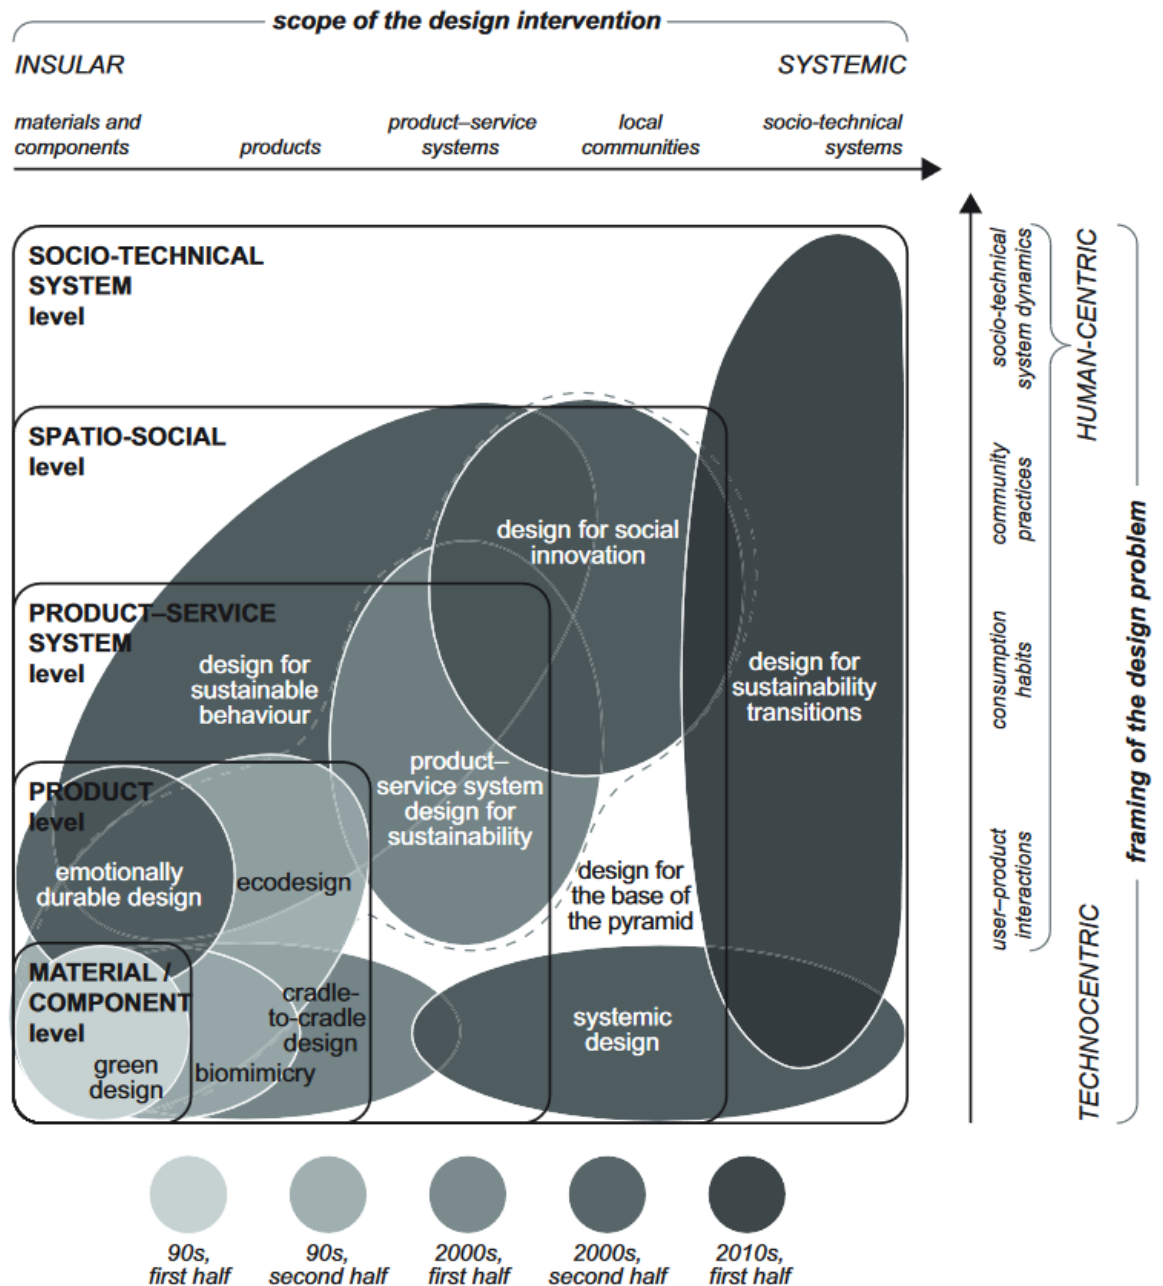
scope of the design intervention

INSULAR

SYSTEMIC

materials and components

products

product–service systems

local communities

socio-technical systems

SOCIO-TECHNICAL SYSTEM level

SPATIO-SOCIAL level

PRODUCT–SERVICE SYSTEM level

PRODUCT level

MATERIAL / COMPONENT level

design for social innovation

design for sustainable behaviour

design for sustainability transitions

product–service system design for sustainability

emotionally durable design

ecodesign

design for the base of the pyramid

cradle-to-cradle design

systemic design

green design

biomimicry

socio-technical system dynamics

community practices

consumption habits

user–product interactions

HUMAN-CENTRIC

framing of the design problem

TECHNOCENTRIC

90s, first half

90s, second half

2000s, first half

2000s, second half

2010s, first half